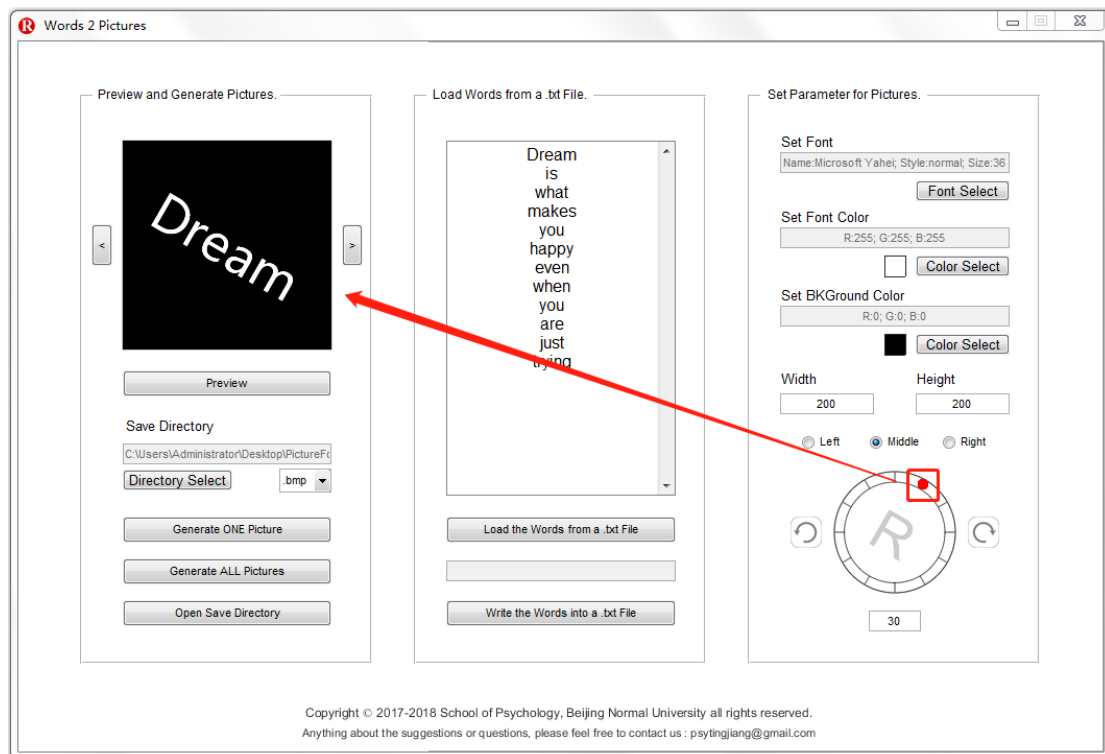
Words 2 Pictures

Preview and Generate Pictures.

Dream

<

>

Preview

Save Directory

C:\Users\Administrator\Desktop\PictureFo

Directory Select

.bmp

Generate ONE Picture

Generate ALL Pictures

Open Save Directory

Load Words from a .txt File.

Dream
is
what
makes
you
happy
even
when
you
are
just
trying

Load the Words from a .txt File

Write the Words into a .txt File

Set Parameter for Pictures.

Set Font

Name:Microsoft Yahei; Style:normal; Size:36

Font Select

Set Font Color

R:255; G:255; B:255

Color Select

Set BKGround Color

R:0; G:0; B:0

Color Select

Width

Height

200

200

Left

Middle

Right

R

30

Copyright © 2017-2018 School of Psychology, Beijing Normal University all rights reserved.

Anything about the suggestions or questions, please feel free to contact us : psytingjiang@gmail.com